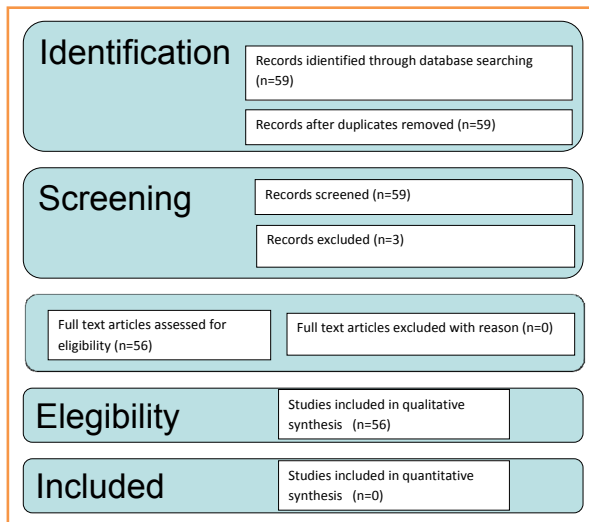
Identification

Records idientified through database searching (n=59)

Records after duplicates removed (n=59)

Screening

Records screened (n=59)

Records excluded (n=3)

Full text articles assessed for eligibility (n=56)

Full text articles excluded with reason (n=0)

Elegibility

Studies included in qualitative synthesis (n=56)

Included

Studies included in quantitative synthesis (n=0)